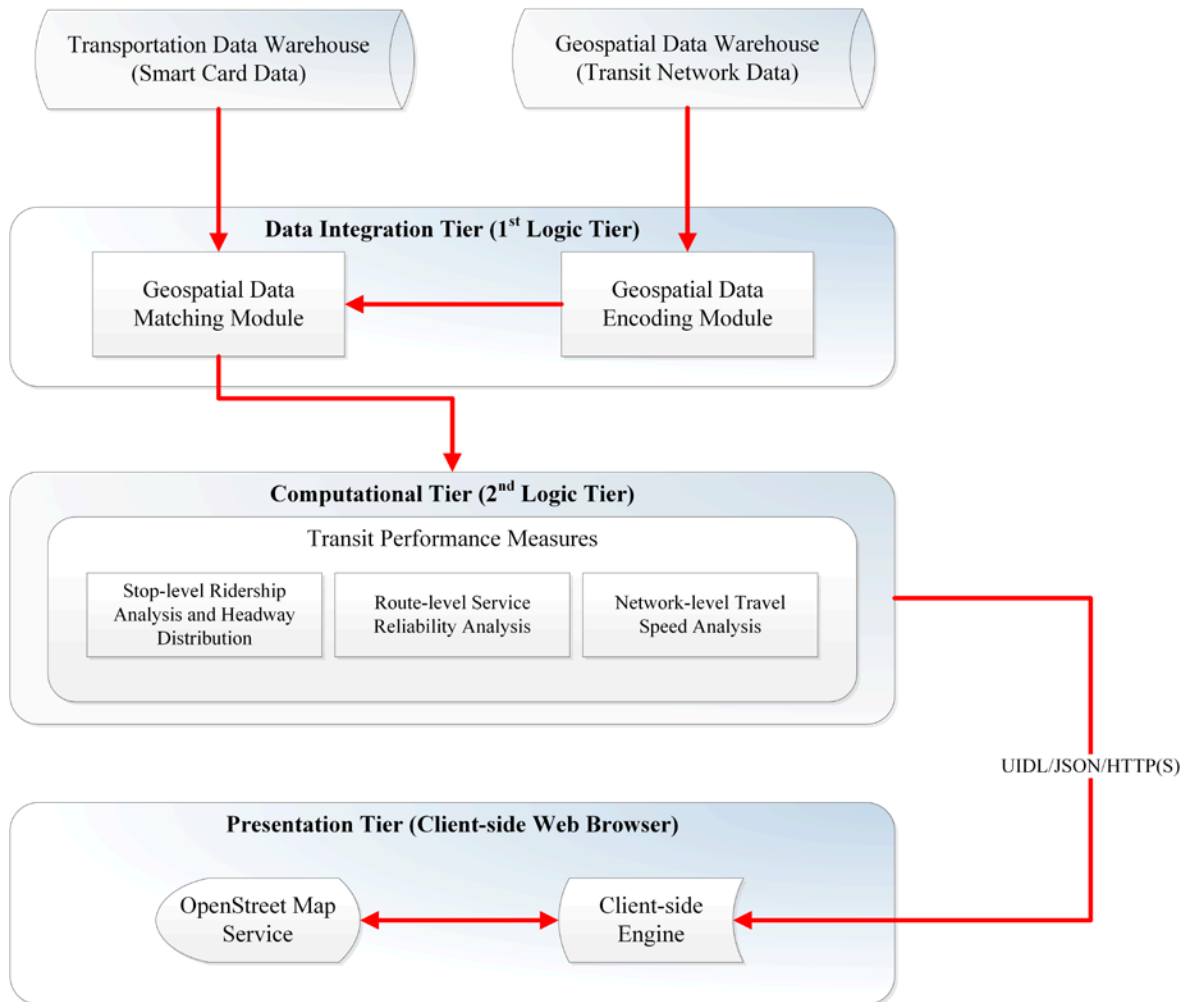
Transportation Data Warehouse (Smart Card Data)

Geospatial Data Warehouse (Transit Network Data)

Data Integration Tier (1$^{st}$ Logic Tier)

Geospatial Data Matching Module

Geospatial Data Encoding Module

Computational Tier (2$^{nd}$ Logic Tier)

Transit Performance Measures

Stop-level Ridership Analysis and Headway Distribution

Route-level Service Reliability Analysis

Network-level Travel Speed Analysis

UIDL/JSON/HTTP(S)

Presentation Tier (Client-side Web Browser)

OpenStreet Map Service

Client-side Engine